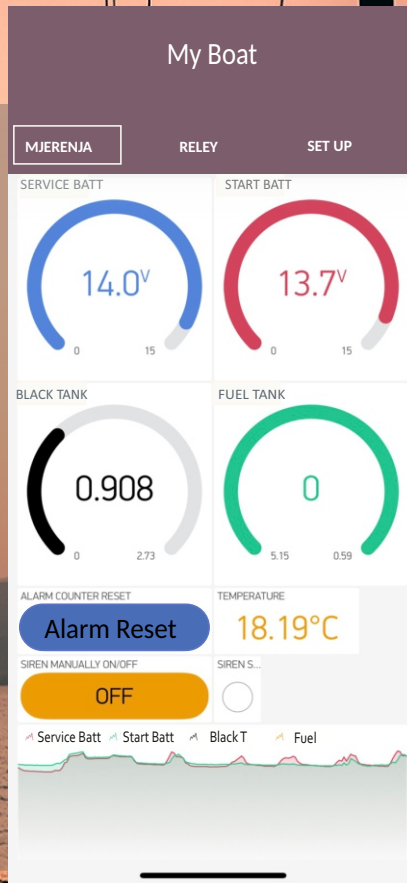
My Boat

MJERENJA RELEY SET UP

SERVICE BATT
14.0V
0 15

START BATT
13.7V
0 15

BLACK TANK
0.908
0 2.73

FUEL TANK
0
5.15 0.59

ALARM COUNTER RESET
Alarm Reset

TEMPERATURE
18.19°C

SIREN MANUALLY ON/OFF
OFF

SIREN S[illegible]

Service Batt Start Batt Black T Fuel